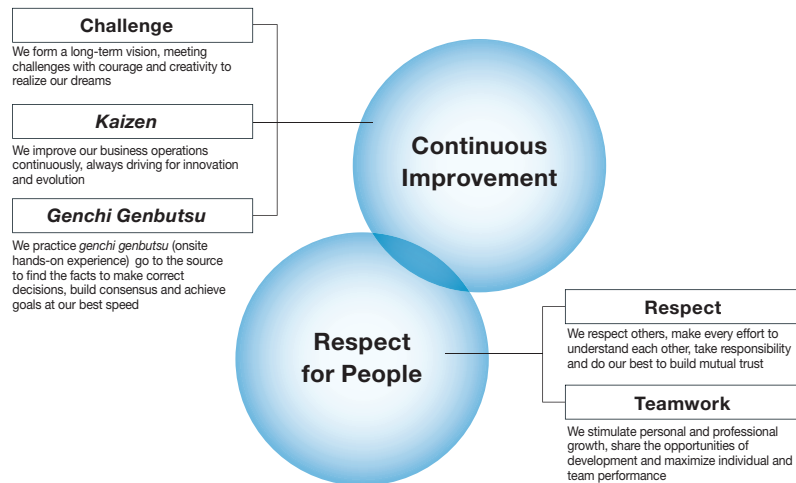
Challenge

We form a long-term vision, meeting challenges with courage and creativity to realize our dreams

Kaizen

We improve our business operations continuously, always driving for innovation and evolution

Genchi Genbutsu

We practice genchi genbutsu (onsite hands-on experience) go to the source to find the facts to make correct decisions, build consensus and achieve goals at our best speed

Continuous Improvement

Respect for People

Respect

We respect others, make every effort to understand each other, take responsibility and do our best to build mutual trust

Teamwork

We stimulate personal and professional growth, share the opportunities of development and maximize individual and team performance